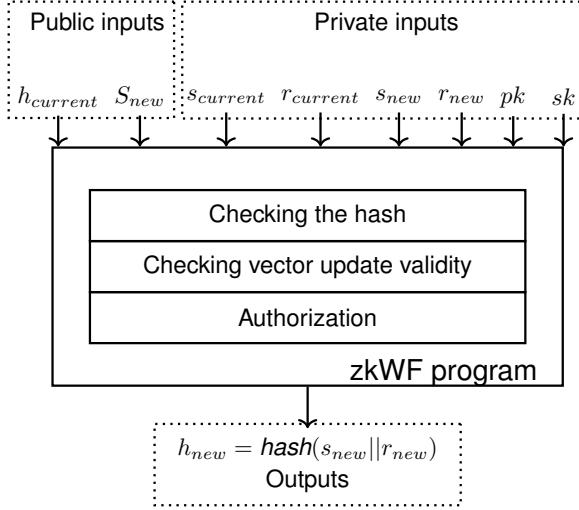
Public inputs

Private inputs

$h_{current}$ $S_{new}$

$s_{current}$ $r_{current}$ $s_{new}$ $r_{new}$ $pk$ $sk$

Checking the hash

Checking vector update validity

Authorization

zkWF program

$h_{new} = \textit{hash}(s_{new}||r_{new})$

Outputs